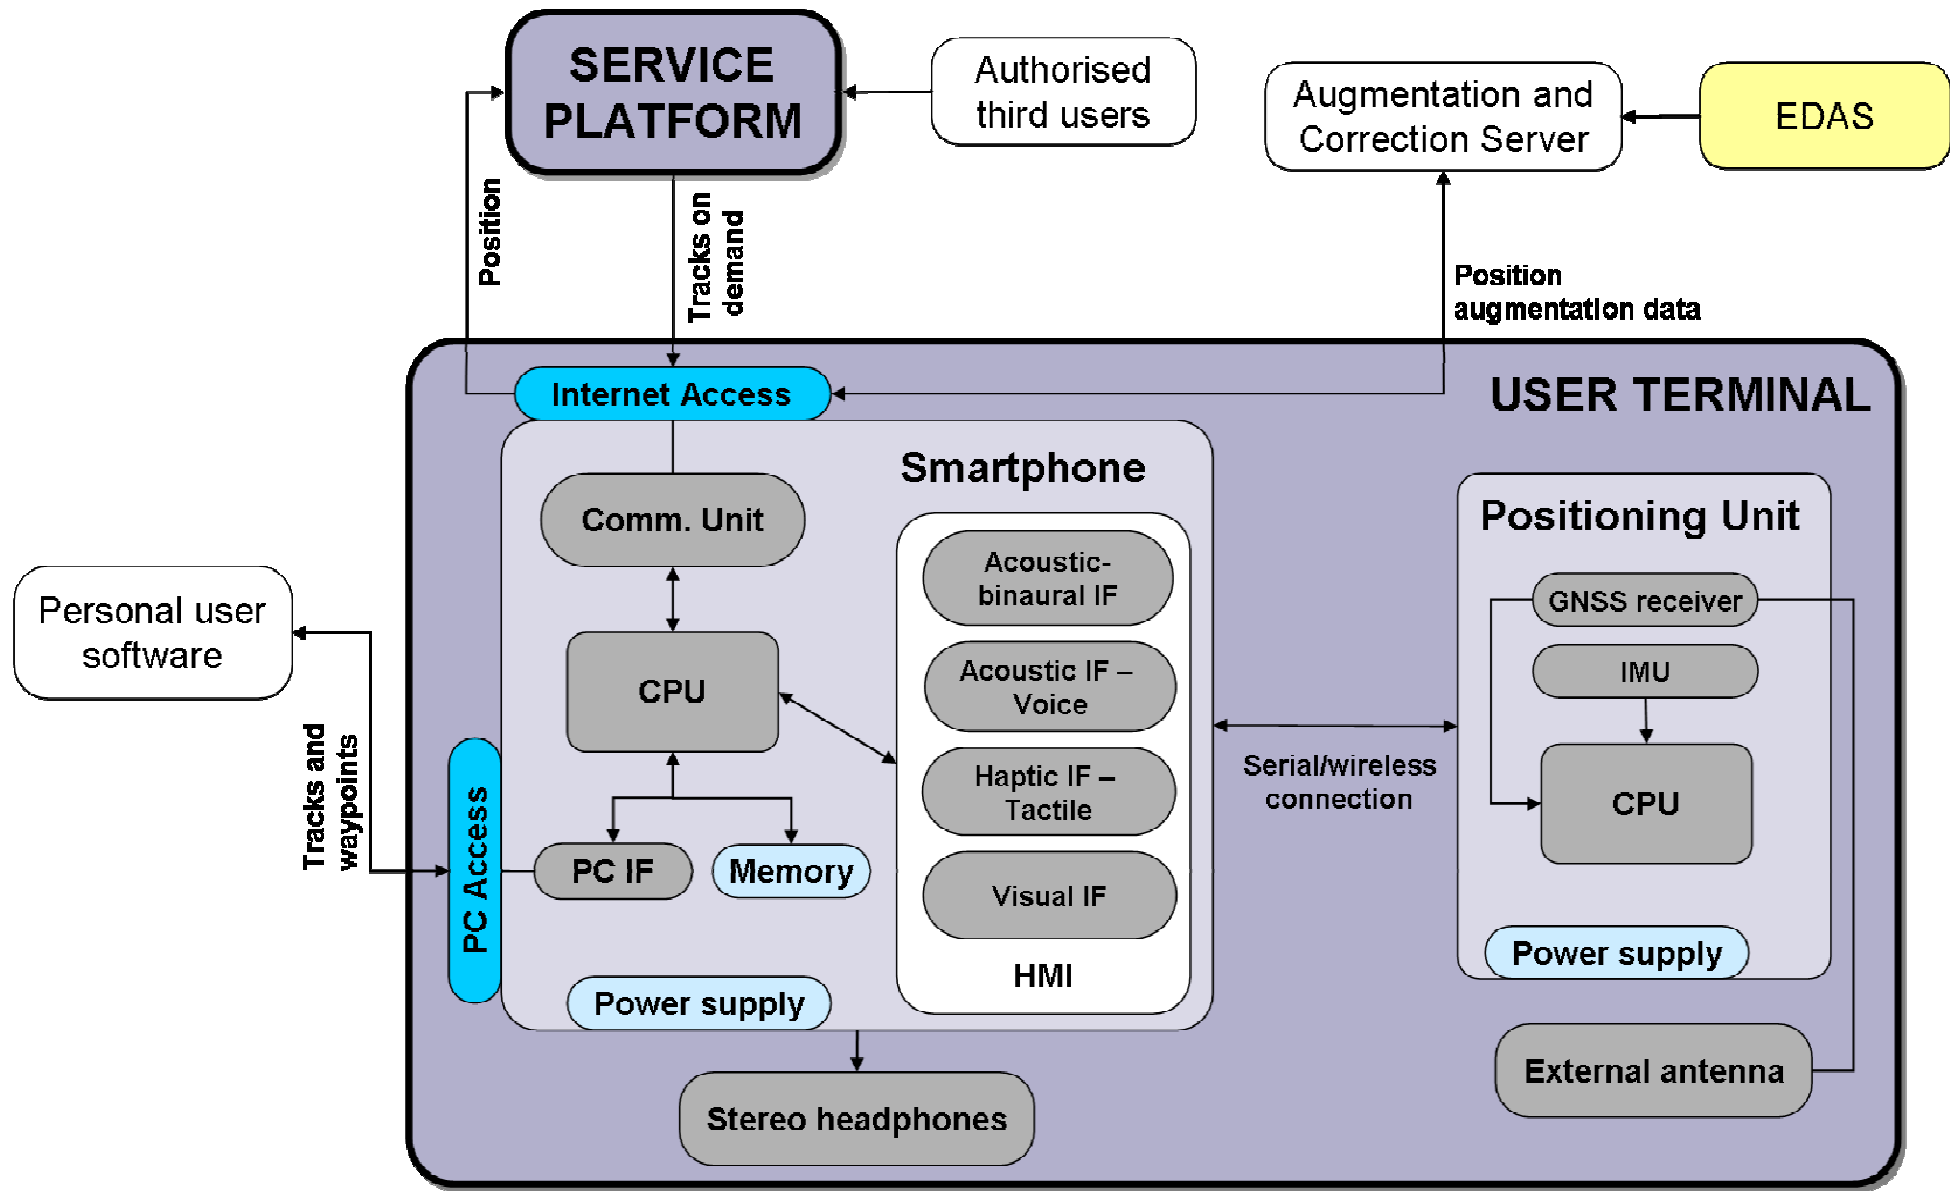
SERVICE PLATFORM

Authorised third users

Augmentation and Correction Server

EDAS

Position

Tracks on demand

Position augmentation data

USER TERMINAL

Internet Access

Smartphone

Comm. Unit

CPU

Acoustic-binaural IF

Acoustic IF – Voice

Haptic IF – Tactile

Visual IF

HMI

PC Access

PC IF

Memory

Power supply

Personal user software

Tracks and waypoints

Serial/wireless connection

Positioning Unit

GNSS receiver

IMU

CPU

Power supply

External antenna

Stereo headphones